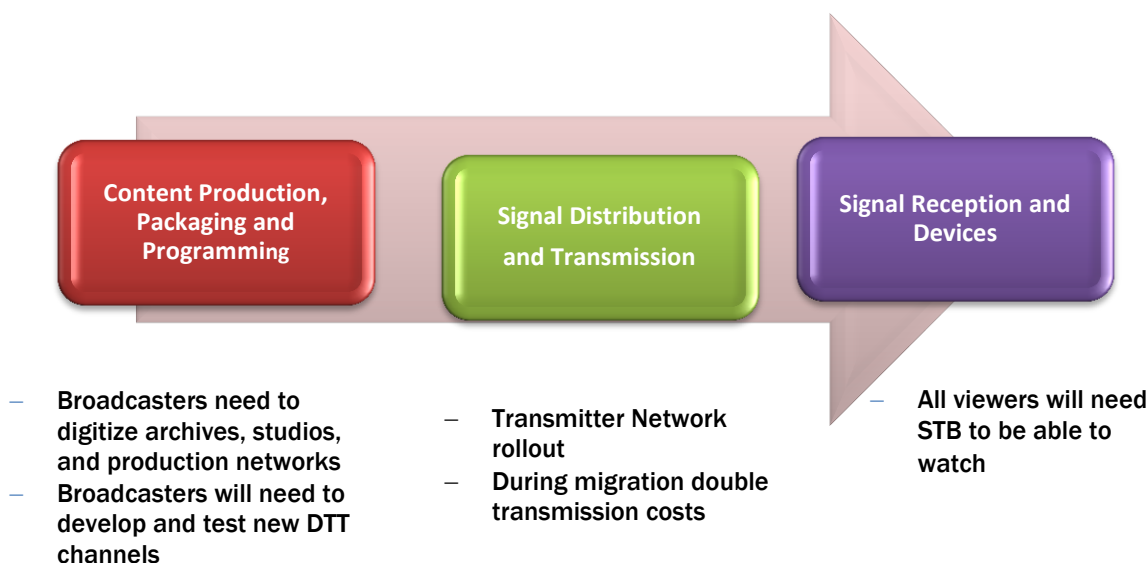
Content Production, Packaging and Programming

Signal Distribution and Transmission

Signal Reception and Devices

– Broadcasters need to digitize archives, studios, and production networks
– Broadcasters will need to develop and test new DTT channels

– Transmitter Network rollout
– During migration double transmission costs

– All viewers will need STB to be able to watch